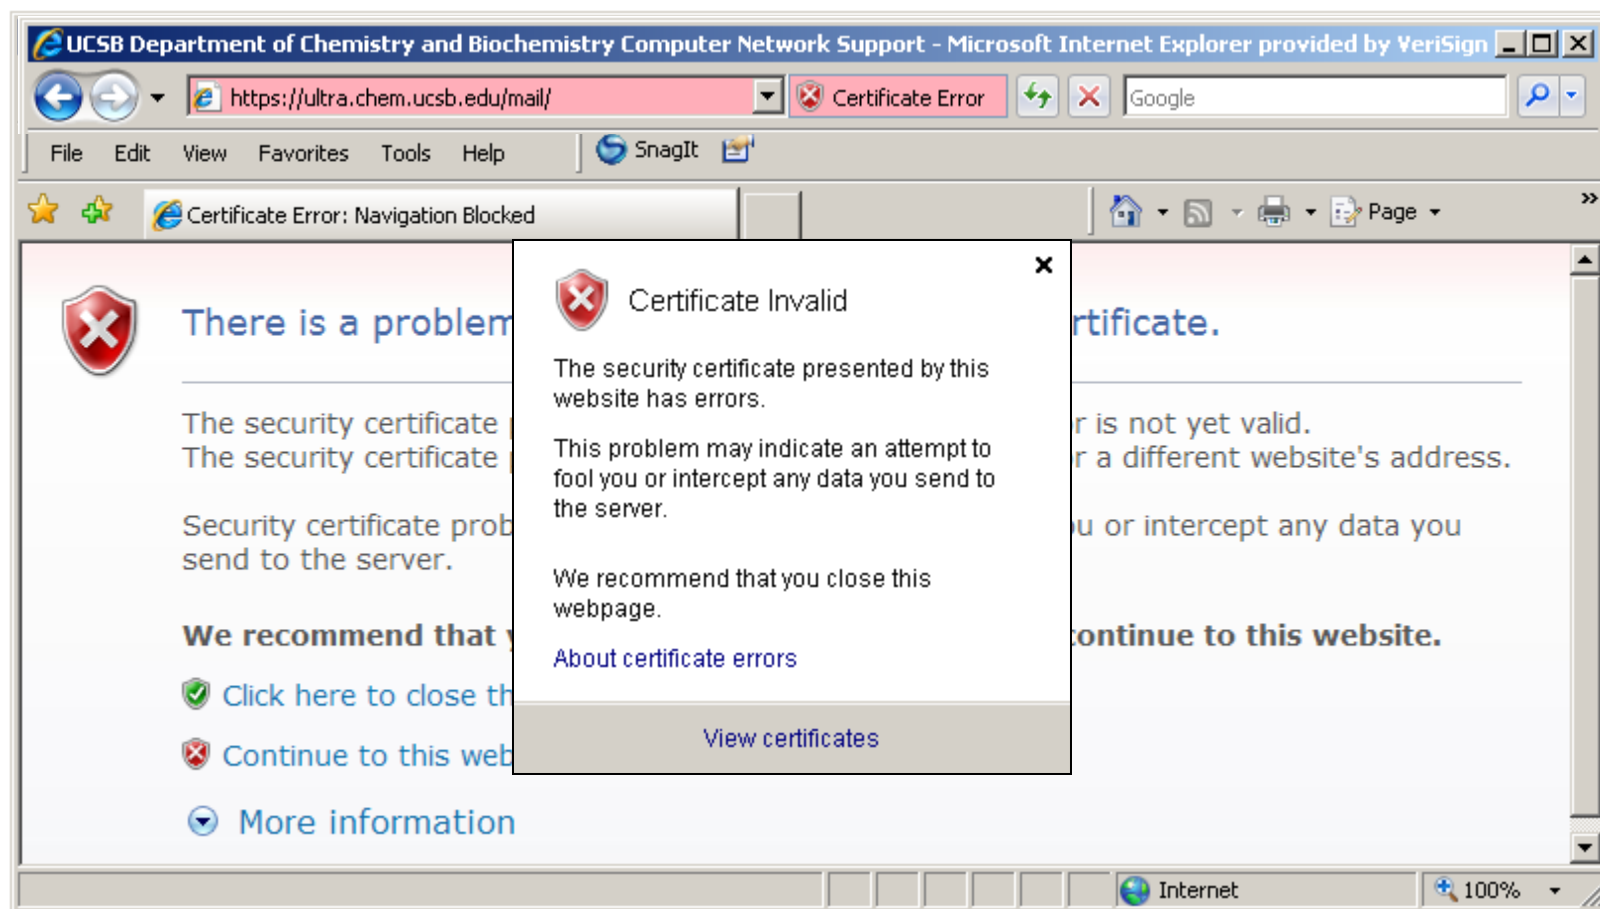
UCSB Department of Chemistry and Biochemistry Computer Network Support - Microsoft Internet Explorer provided by VeriSign

https://ultra.chem.ucsb.edu/mail/

Certificate Error

Google

File Edit View Favorites Tools Help

SnagIt

Certificate Error: Navigation Blocked

Page

There is a problem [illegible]rtificate.

The security certificate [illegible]r is not yet valid.
The security certificate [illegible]r a different website's address.

Security certificate prob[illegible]u or intercept any data you send to the server.

We recommend that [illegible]ontinue to this website.

Click here to close th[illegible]

Continue to this web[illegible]

More information

×

Certificate Invalid

The security certificate presented by this website has errors.

This problem may indicate an attempt to fool you or intercept any data you send to the server.

We recommend that you close this webpage.

About certificate errors

View certificates

Internet

100%